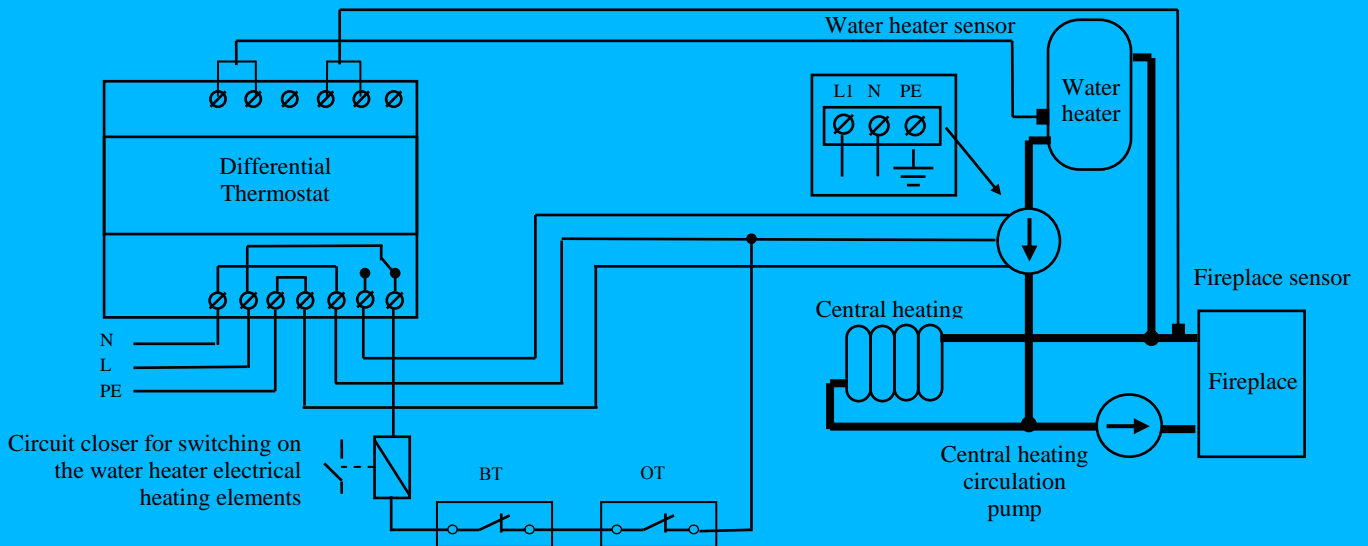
Water heater sensor

Water heater

L1 N PE

Differential Thermostat

Fireplace sensor

Central heating

Fireplace

N
L
PE

Circuit closer for switching on the water heater electrical heating elements

BT

OT

Central heating circulation pump